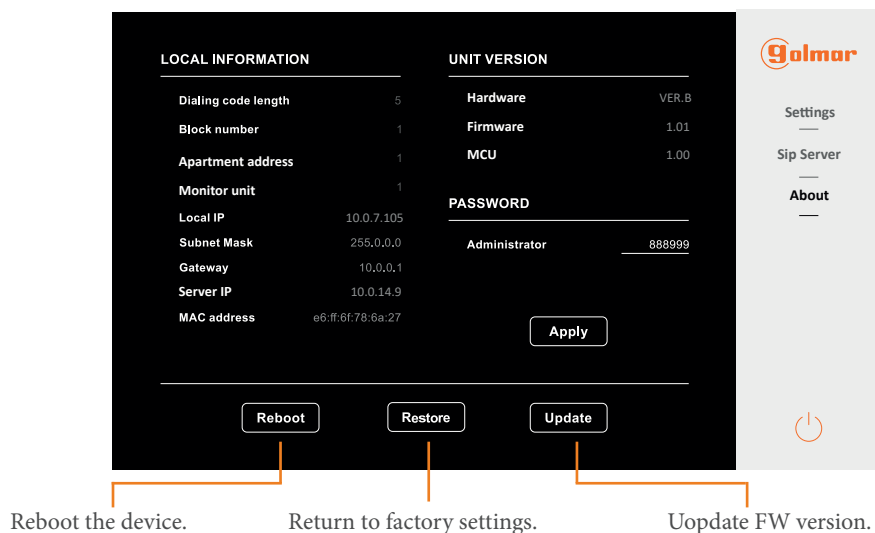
LOCAL INFORMATION

Dialing code length 5

Block number 1

Apartment address 1

Monitor unit 1

Local IP 10.0.7.105

Subnet Mask 255.0.0.0

Gateway 10.0.0.1

Server IP 10.0.14.9

MAC address e6:ff:6f:78:6a:27

UNIT VERSION

Hardware VER.B

Firmware 1.01

MCU 1.00

PASSWORD

Administrator 888999

Apply

Reboot

Restore

Update

golmar

Settings

Sip Server

About

Reboot the device.

Return to factory settings.

Uopdate FW version.